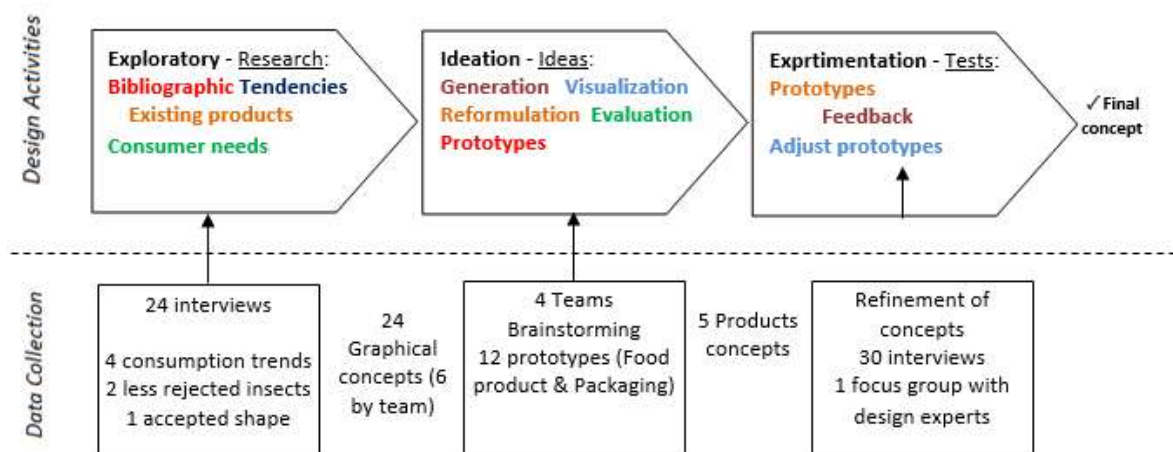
Design Activities

Exploratory - Research:
Bibliographic Tendencies
Existing products
Consumer needs

Ideation - Ideas:
Generation Visualization
Reformulation Evaluation
Prototypes

Exprtimentation - Tests:
Prototypes
Feedback
Adjust prototypes

✓ Final concept

Data Collection

24 interviews

4 consumption trends
2 less rejected insects
1 accepted shape

24 Graphical concepts (6 by team)

4 Teams
Brainstorming
12 prototypes (Food product & Packaging)

5 Products concepts

Refinement of concepts
30 interviews
1 focus group with design experts